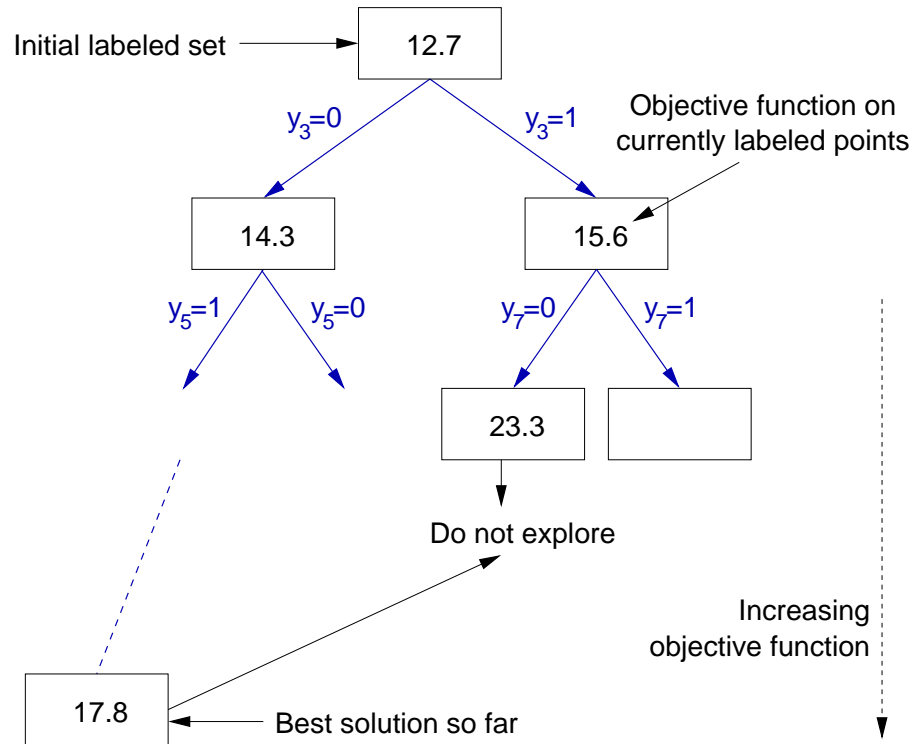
Initial labeled set

12.7

$y_3$=0

$y_3$=1

Objective function on currently labeled points

14.3

15.6

$y_5$=1

$y_5$=0

$y_7$=0

$y_7$=1

23.3

Do not explore

Increasing objective function

17.8

Best solution so far